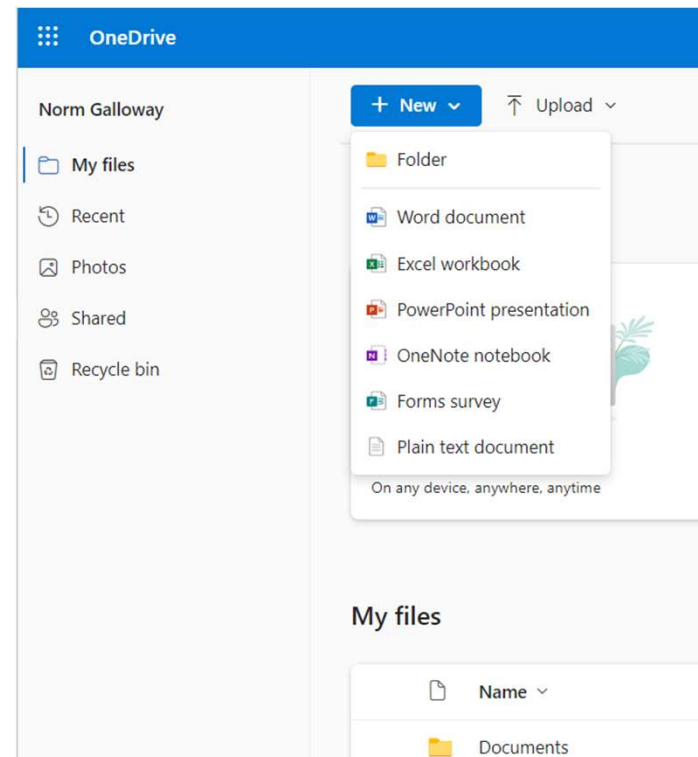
OneDrive

Norm Galloway

My files

Recent

Photos

Shared

Recycle bin

+ New

Upload

Folder

Word document

Excel workbook

PowerPoint presentation

OneNote notebook

Forms survey

Plain text document

On any device, anywhere, anytime

My files

Name

Documents